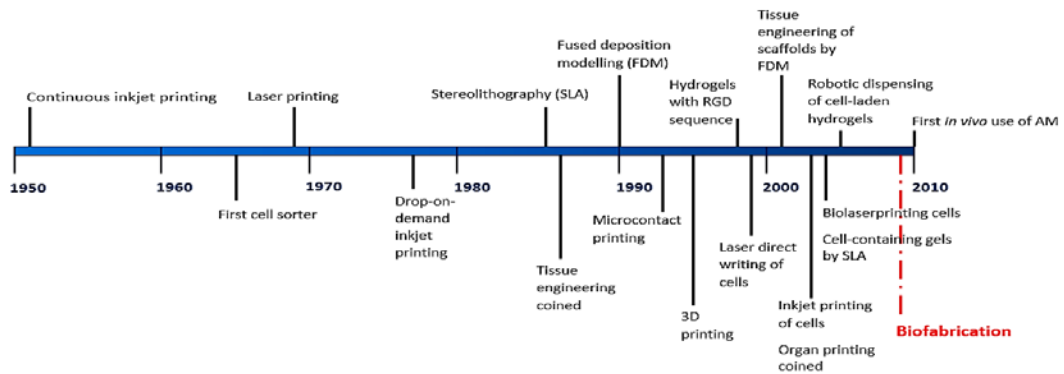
Continuous inkjet printing

Laser printing

Stereolithography (SLA)

Fused deposition modelling (FDM)

Hydrogels with RGD sequence

Tissue engineering of scaffolds by FDM

Robotic dispensing of cell-laden hydrogels

First *in vivo* use of AM

1950

1960

1970

1980

1990

2000

2010

First cell sorter

Drop-on-demand inkjet printing

Tissue engineering coined

Microcontact printing

3D printing

Laser direct writing of cells

Inkjet printing of cells

Organ printing coined

Biolaserprinting cells

Cell-containing gels by SLA

Biofabrication